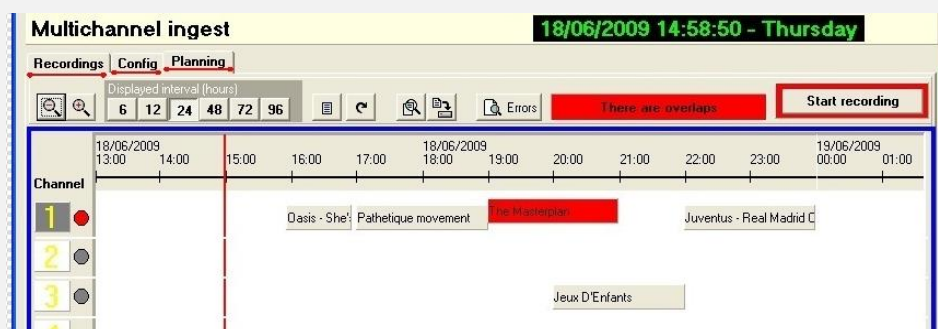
Multichannel ingest

18/06/2009 14:58:50 - Thursday

Recordings | Config | Planning

Displayed interval (hours)

6 | 12 | 24 | 48 | 72 | 96

Errors

There are overlaps

Start recording

| Channel | 18/06/2009 13:00 | 14:00 | 15:00 | 16:00 | 17:00 | 18/06/2009 18:00 | 19:00 | 20:00 | 21:00 | 22:00 | 23:00 | 19/06/2009 00:00 | 01:00 |
|---|---|---|---|---|---|---|---|---|---|---|---|---|---|
| 1 | | | | Oasis - She's | Pathetique movement | | The Masterplan | | | Juventus - Real Madrid C | | | |
| 2 | | | | | | | | | | | | | |
| 3 | | | | | | | | Jeux D'Enfants | | | | | |
| 4 | | | | | | | | | | | | | |